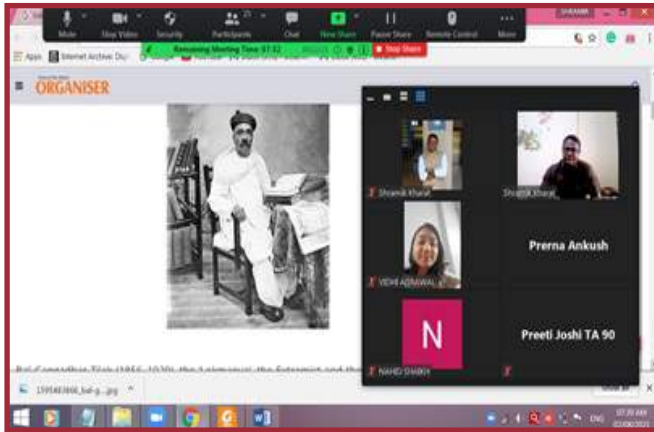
Mute Stop Video Security Participants Chat New Share Pause Share Remote Control More

Remaining Meeting Time: 07:32 Stop Share

Apps Internet Archive: Dig

ORGANISER

Shoanik Kharat
Shoanik Kharat
VIDHI AGRAWAL
Prerna Ankush
N
NAHID SHAIKH
Preeti Joshi TA 90

Bal Gangadhar Tilak (1856-1920), the Lokmanya, the Extremist and th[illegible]

1595483866_bal-g....jpg

ENG